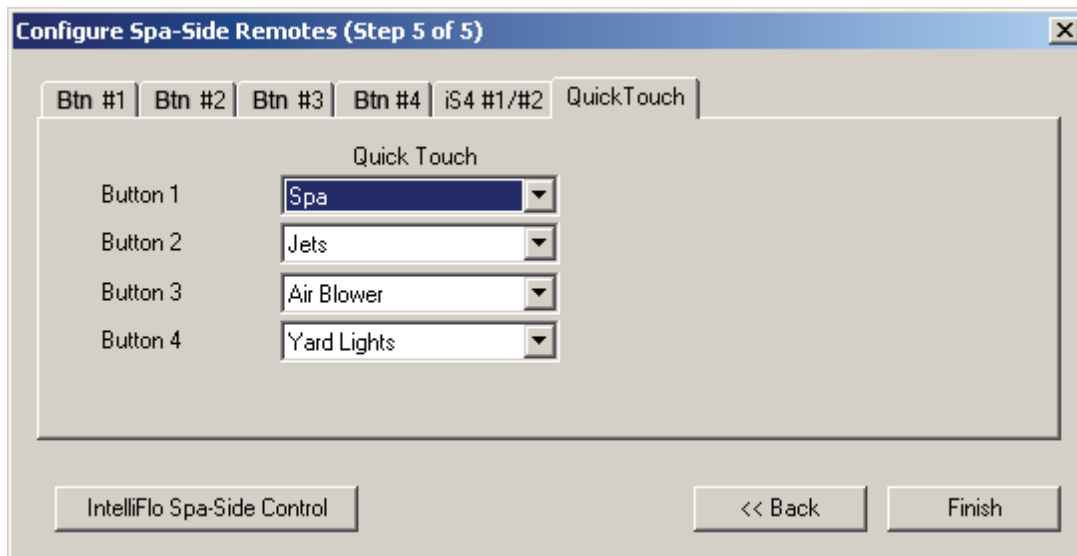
Configure Spa-Side Remotes (Step 5 of 5)

Btn #1 | Btn #2 | Btn #3 | Btn #4 | iS4 #1/#2 | QuickTouch

Quick Touch

| | |
|---|---|
| Button 1 | Spa |
| Button 2 | Jets |
| Button 3 | Air Blower |
| Button 4 | Yard Lights |

IntelliFlo Spa-Side Control

<< Back

Finish